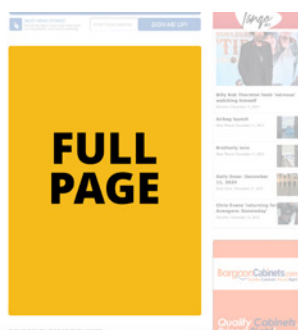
JOIN ME UP!

FULL PAGE

Billy Bob Thornton 'hide' nervous' watching himself

Airbag launch

Brotherly love

Daily Dose: December 13, 2024

Chris Evans 'returning to' Avengers: Doomsday'

BargoonCabinets.com

Quality Cabinets